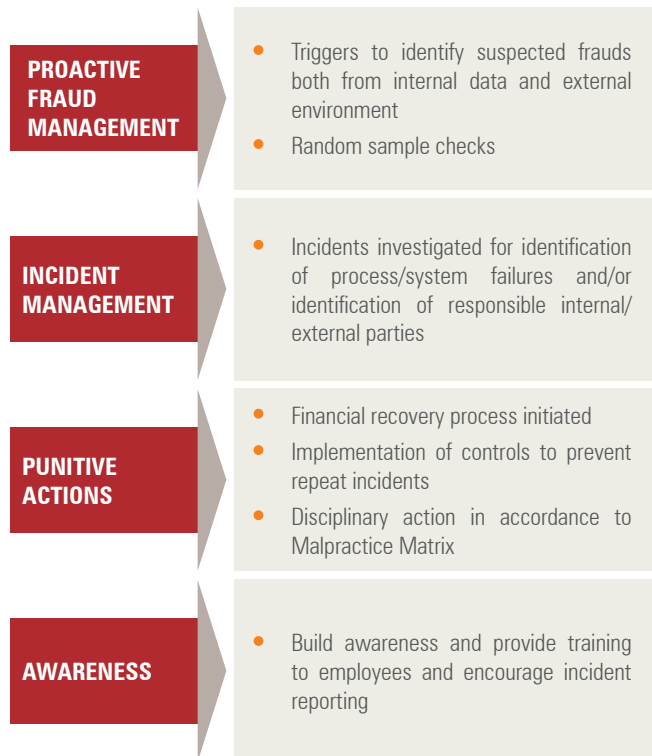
PROACTIVE FRAUD MANAGEMENT

- Triggers to identify suspected frauds both from internal data and external environment
- Random sample checks

INCIDENT MANAGEMENT

- Incidents investigated for identification of process/system failures and/or identification of responsible internal/ external parties

PUNITIVE ACTIONS

- Financial recovery process initiated
- Implementation of controls to prevent repeat incidents
- Disciplinary action in accordance to Malpractice Matrix

AWARENESS

- Build awareness and provide training to employees and encourage incident reporting